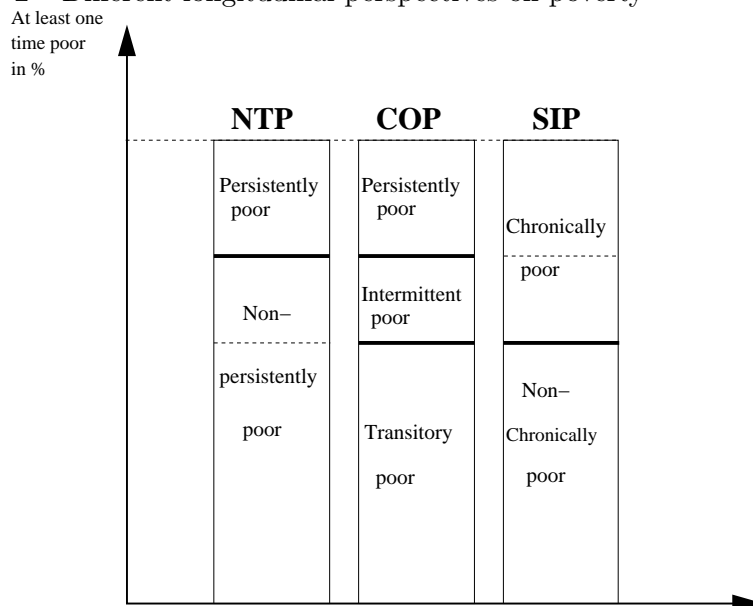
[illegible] Different longitudinal perspectives on poverty

At least one time poor in %

NTP

Persistently poor

Non–persistently poor

COP

Persistently poor

Intermittent poor

Transitory poor

SIP

Chronically poor

Non–Chronically poor